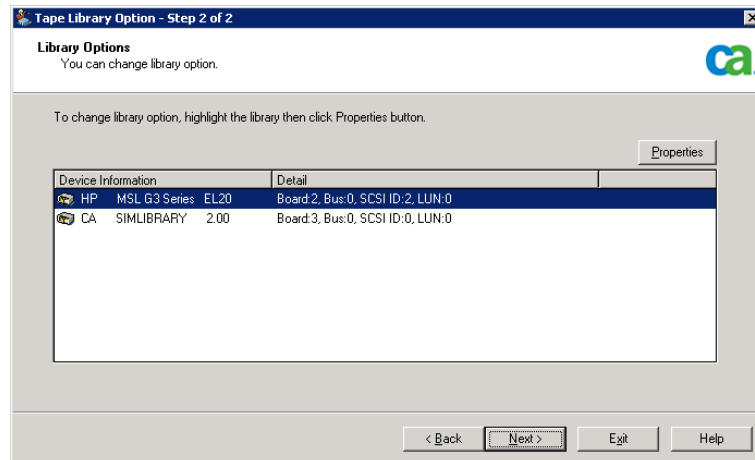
Tape Library Option - Step 2 of 2

Library Options
You can change library option.

ca

To change library option, highlight the library then click Properties button.

Properties

| Device Information | Detail |
|---|---|
| HP MSL G3 Series EL20 | Board:2, Bus:0, SCSI ID:2, LUN:0 |
| CA SIMLIBRARY 2.00 | Board:3, Bus:0, SCSI ID:0, LUN:0 |

< Back Next > Exit Help